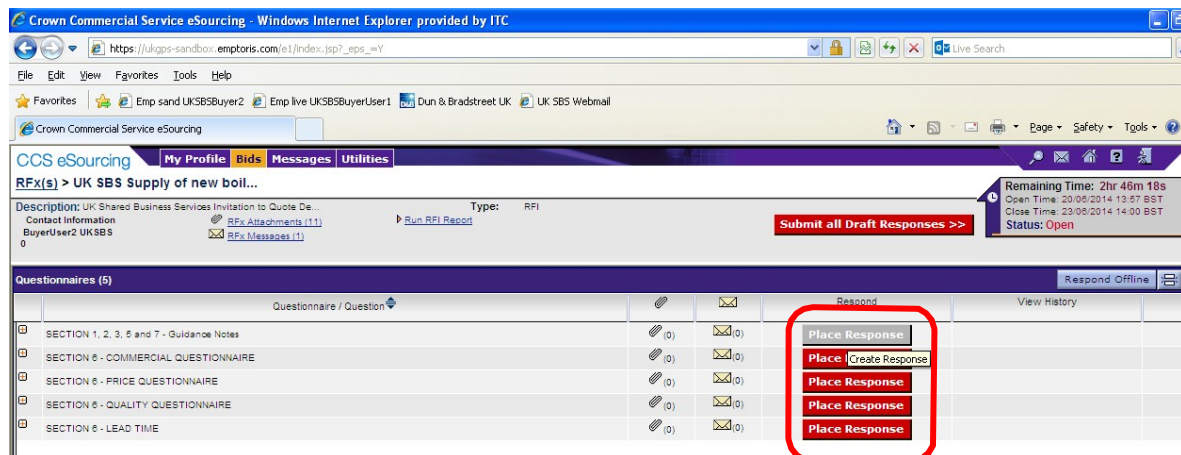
Crown Commercial Service eSourcing - Windows Internet Explorer provided by ITC

https://ukgps-sandbox.emptoris.com/e1/index.jsp?_eps_=Y

Live Search

File Edit View Favorites Tools Help

Favorites | Emp sand UKSBSBuyer2 | Emp live UKSBSBuyerUser1 | Dun & Bradstreet UK | UK SBS Webmail

Crown Commercial Service eSourcing

Page ▾ Safety ▾ Tools ▾

CCS eSourcing | My Profile | Bids | Messages | Utilities

RFx(s) > UK SBS Supply of new boil...

Description: UK Shared Business Services Invitation to Quote De...
Contact Information
BuyerUser2 UKSBS
0

RFx Attachments (11)
RFx Messages (1)

Run RFI Report

Type: RFI

Submit all Draft Responses >>

Remaining Time: 2hr 46m 18s
Open Time: 20/06/2014 13:57 BST
Close Time: 23/06/2014 14:00 BST
Status: Open

Questionnaires (5)

Respond Offline

| | Questionnaire / Question | | | Respond | View History |
|---|---|---|---|---|---|
| | SECTION 1, 2, 3, 5 and 7 - Guidance Notes | (0) | (0) | Place Response | |
| | SECTION 6 - COMMERCIAL QUESTIONNAIRE | (0) | (0) | Place Create Response | |
| | SECTION 6 - PRICE QUESTIONNAIRE | (0) | (0) | Place Response | |
| | SECTION 6 - QUALITY QUESTIONNAIRE | (0) | (0) | Place Response | |
| | SECTION 6 - LEAD TIME | (0) | (0) | Place Response | |